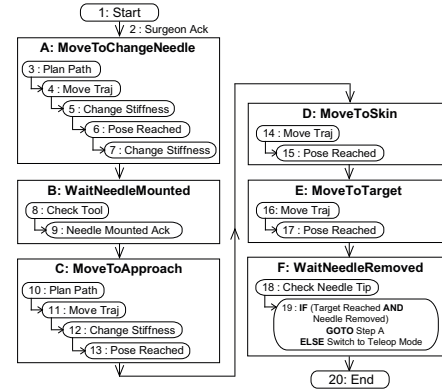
1: Start

2 : Surgeon Ack

A: MoveToChangeNeedle

3 : Plan Path

4 : Move Traj

5 : Change Stiffness

6 : Pose Reached

7 : Change Stiffness

B: WaitNeedleMounted

8 : Check Tool

9 : Needle Mounted Ack

C: MoveToApproach

10 : Plan Path

11 : Move Traj

12 : Change Stiffness

13 : Pose Reached

D: MoveToSkin

14 : Move Traj

15 : Pose Reached

E: MoveToTarget

16: Move Traj

17 : Pose Reached

F: WaitNeedleRemoved

18 : Check Needle Tip

19 : IF (Target Reached AND Needle Removed) GOTO Step A ELSE Switch to Teleop Mode

20: End